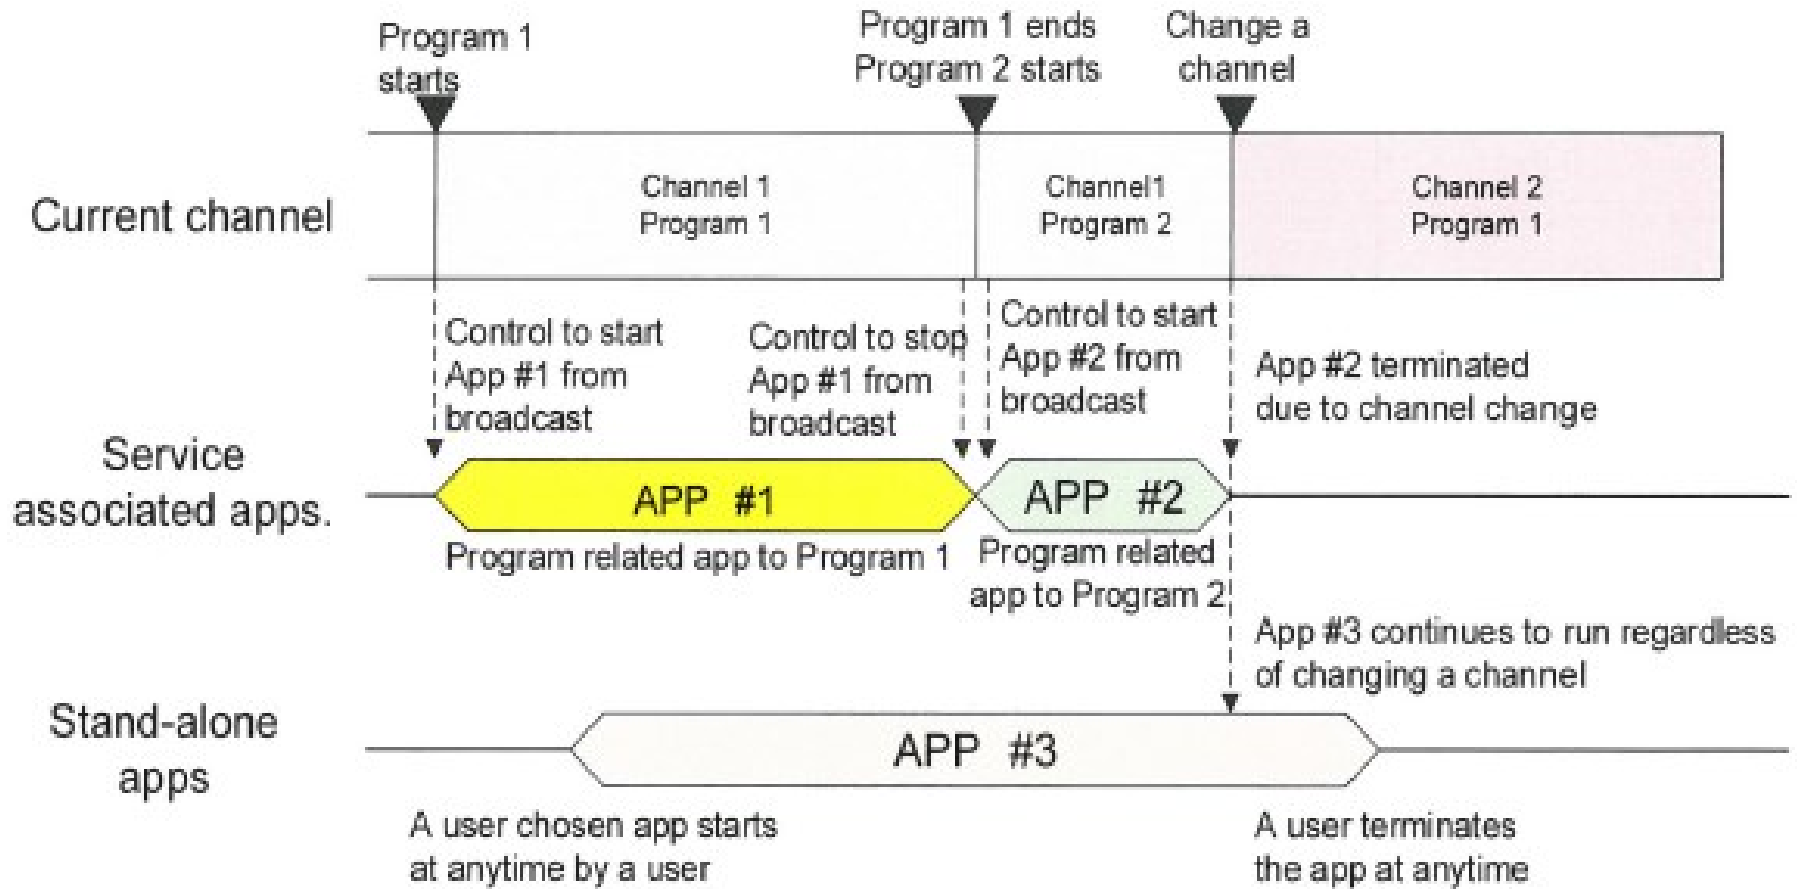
Program 1 starts

Program 1 ends Program 2 starts

Change a channel

Current channel

Channel 1 Program 1

Channel1 Program 2

Channel 2 Program 1

Control to start App #1 from broadcast

Control to stop App #1 from broadcast

Control to start App #2 from broadcast

App #2 terminated due to channel change

Service associated apps.

APP #1

APP #2

Program related app to Program 1

Program related app to Program 2

App #3 continues to run regardless of changing a channel

Stand-alone apps

APP #3

A user chosen app starts at anytime by a user

A user terminates the app at anytime